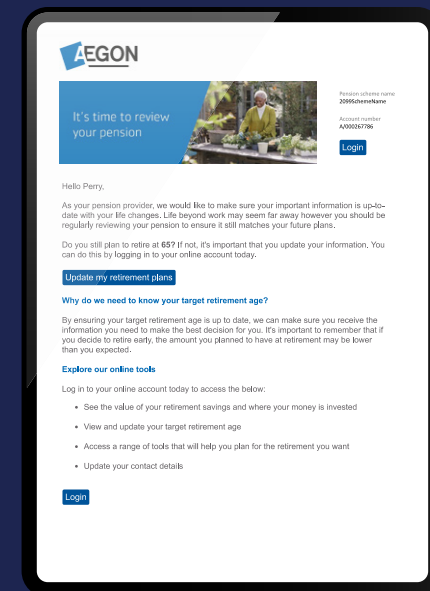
AEGON

It's time to review your pension

Pension scheme name
2099SchemeName

Account number
A/000267786

Login

Hello Perry,

As your pension provider, we would like to make sure your important information is up-to-date with your life changes. Life beyond work may seem far away however you should be regularly reviewing your pension to ensure it still matches your future plans.

Do you still plan to retire at **65?** If not, it's important that you update your information. You can do this by logging in to your online account today.

Update my retirement plans

**Why do we need to know your target retirement age?**

By ensuring your target retirement age is up to date, we can make sure you receive the information you need to make the best decision for you. It's important to remember that if you decide to retire early, the amount you planned to have at retirement may be lower than you expected.

**Explore our online tools**

Log in to your online account today to access the below:

- See the value of your retirement savings and where your money is invested
- View and update your target retirement age
- Access a range of tools that will help you plan for the retirement you want
- Update your contact details

Login